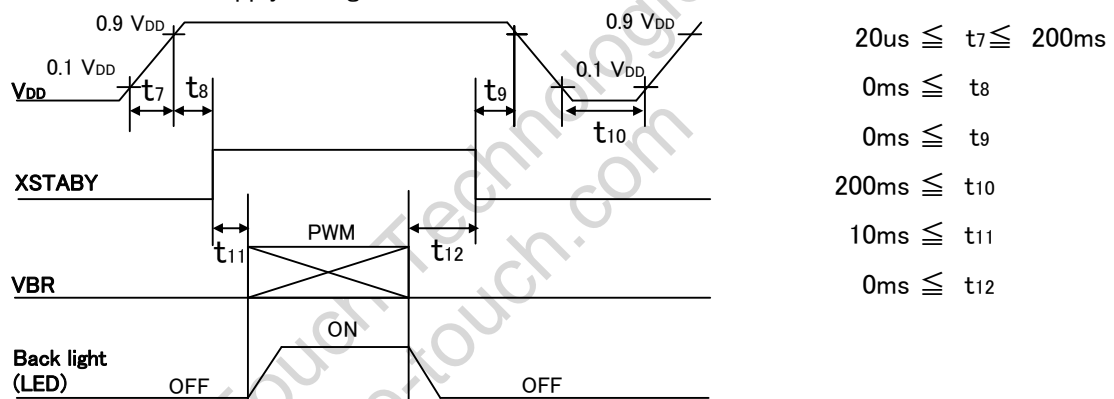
0.9 $V_{DD}$
0.1 $V_{DD}$
$V_{DD}$
$t_7$
$t_8$
$t_9$
0.9 $V_{DD}$
0.1 $V_{DD}$
$t_{10}$
XSTABY
$t_{11}$
PWM
$t_{12}$
VBR
ON
Back light (LED)
OFF
OFF

20us $\leqq$ $t_7$ $\leqq$ 200ms
0ms $\leqq$ $t_8$
0ms $\leqq$ $t_9$
200ms $\leqq$ $t_{10}$
10ms $\leqq$ $t_{11}$
0ms $\leqq$ $t_{12}$